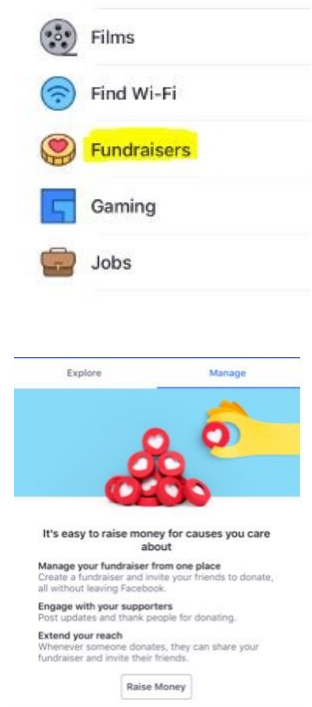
Films

Find Wi-Fi

Fundraisers

Gaming

Jobs

Explore

Manage

It's easy to raise money for causes you care about

Manage your fundraiser from one place
Create a fundraiser and invite your friends to donate, all without leaving Facebook.

Engage with your supporters
Post updates and thank people for donating.

Extend your reach
Whenever someone donates, they can share your fundraiser and invite their friends.

Raise Money